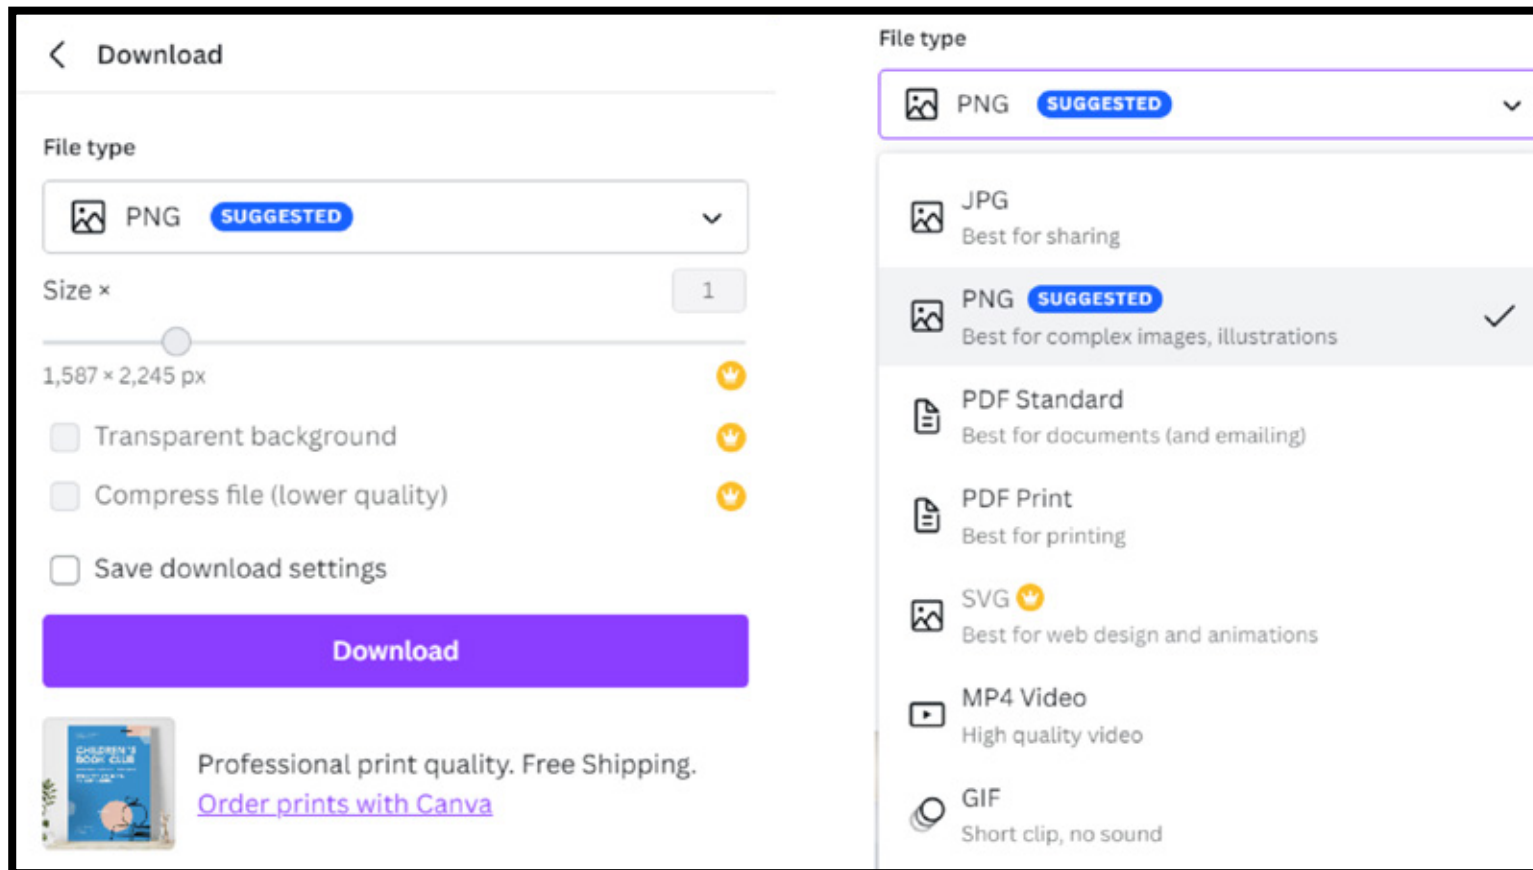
Download

File type

PNG SUGGESTED

Size ×

1

1,587 × 2,245 px

Transparent background

Compress file (lower quality)

Save download settings

Download

CHILDREN'S BOOK CLUB

Professional print quality. Free Shipping.

Order prints with Canva

File type

PNG SUGGESTED

JPG
Best for sharing

PNG SUGGESTED
Best for complex images, illustrations

PDF Standard
Best for documents (and emailing)

PDF Print
Best for printing

SVG
Best for web design and animations

MP4 Video
High quality video

GIF
Short clip, no sound